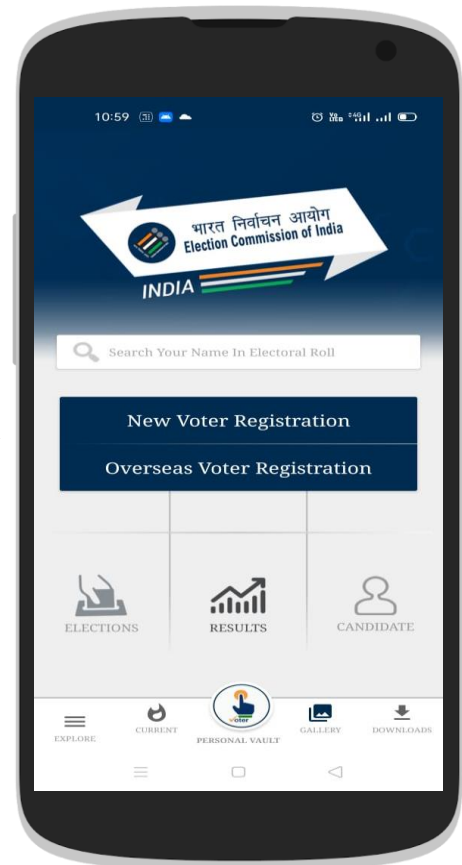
10:59

भारत निर्वाचन आयोग
Election Commission of India
INDIA

Search Your Name In Electoral Roll

New Voter Registration
Overseas Voter Registration

ELECTIONS
RESULTS
CANDIDATE

EXPLORE
CURRENT
Voter
PERSONAL VAULT
GALLERY
DOWNLOADS